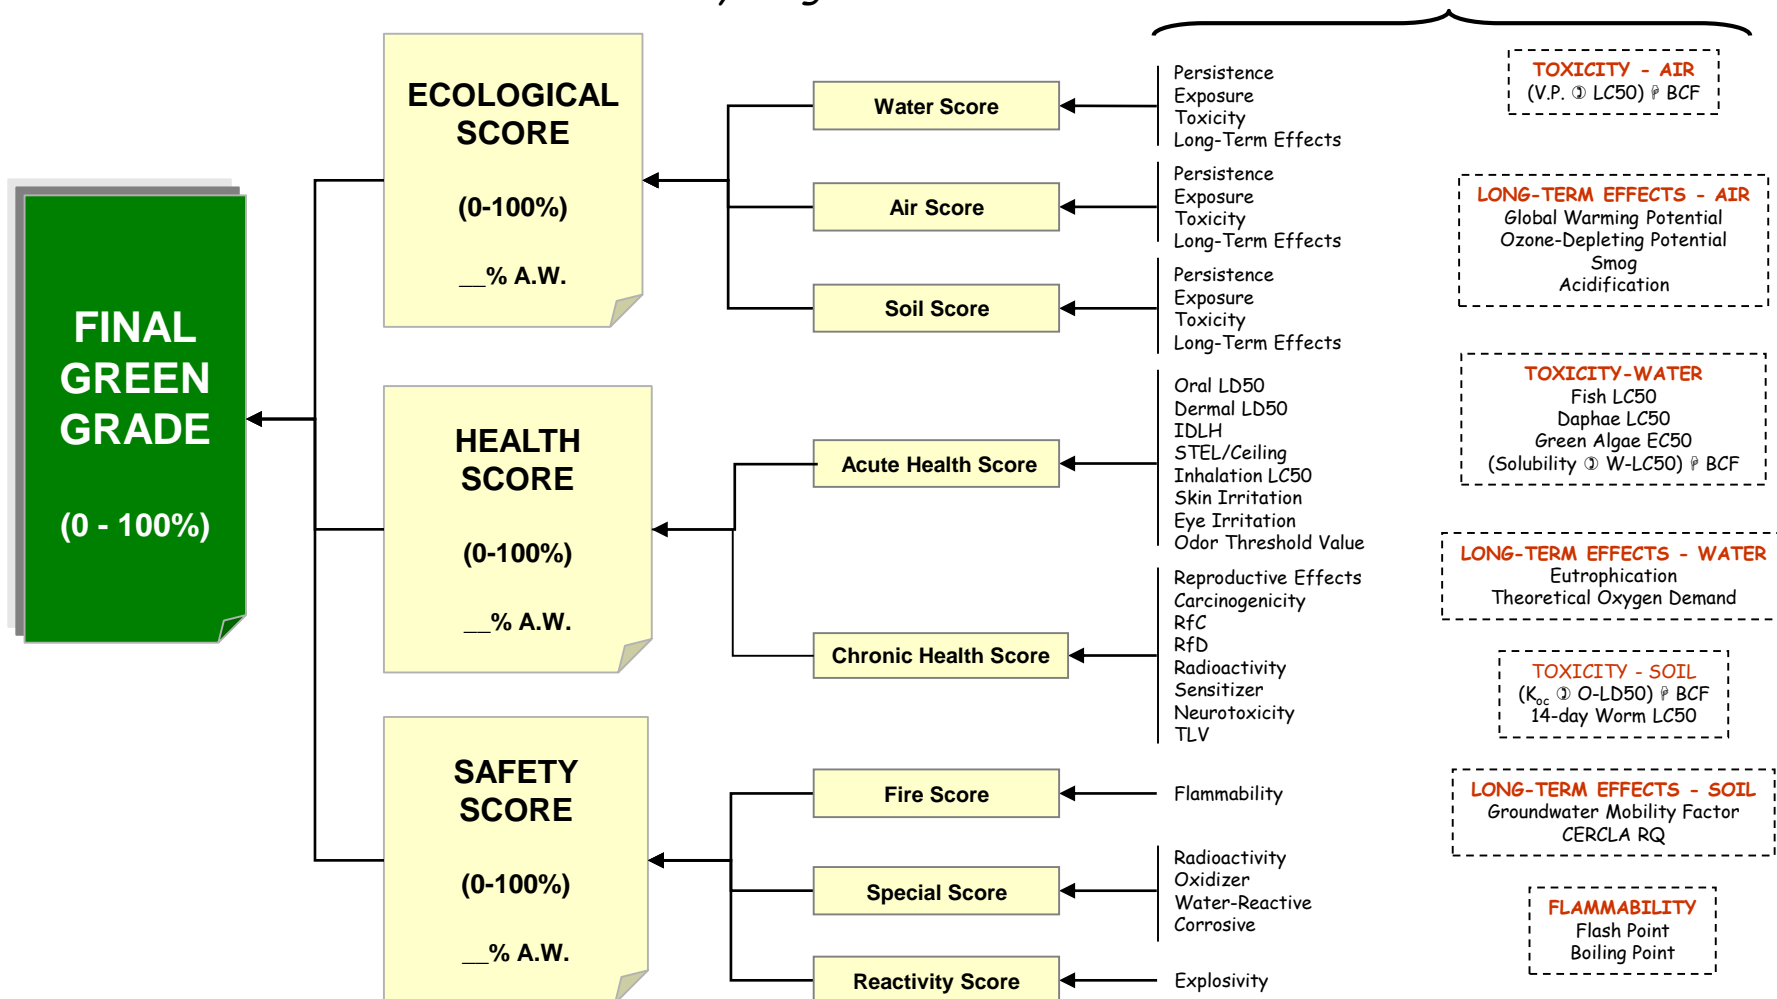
FINAL GREEN GRADE

(0 - 100%)

ECOLOGICAL SCORE

(0-100%)

__% A.W.

HEALTH SCORE

(0-100%)

__% A.W.

SAFETY SCORE

(0-100%)

__% A.W.

Water Score

Air Score

Soil Score

Acute Health Score

Chronic Health Score

Fire Score

Special Score

Reactivity Score

Persistence
Exposure
Toxicity
Long-Term Effects

Persistence
Exposure
Toxicity
Long-Term Effects

Persistence
Exposure
Toxicity
Long-Term Effects

Oral LD50
Dermal LD50
IDLH
STEL/Ceiling
Inhalation LC50
Skin Irritation
Eye Irritation
Odor Threshold Value

Reproductive Effects
Carcinogenicity
RfC
RfD
Radioactivity
Sensitizer
Neurotoxicity
TLV

Flammability

Radioactivity
Oxidizer
Water-Reactive
Corrosive

Explosivity

TOXICITY - AIR
(V.P. ➂ LC50) ⁋ BCF

LONG-TERM EFFECTS - AIR
Global Warming Potential
Ozone-Depleting Potential
Smog
Acidification

TOXICITY-WATER
Fish LC50
Daphae LC50
Green Algae EC50
(Solubility ➂ W-LC50) ⁋ BCF

LONG-TERM EFFECTS - WATER
Eutrophication
Theoretical Oxygen Demand

TOXICITY - SOIL
($K_{oc}$ ➂ O-LD50) ⁋ BCF
14-day Worm LC50

LONG-TERM EFFECTS - SOIL
Groundwater Mobility Factor
CERCLA RQ

FLAMMABILITY
Flash Point
Boiling Point